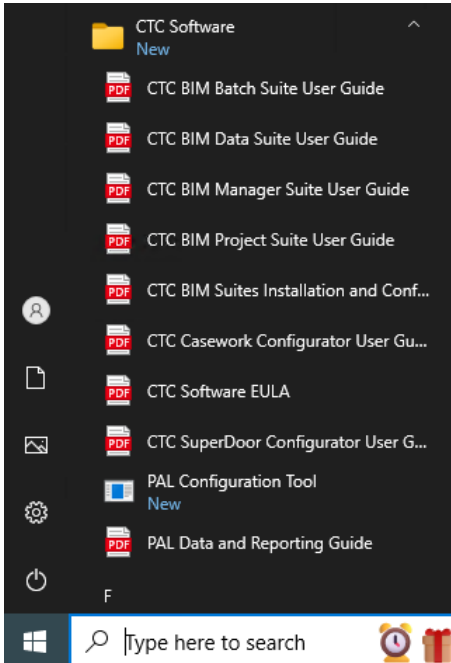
CTC Software
New

PDF CTC BIM Batch Suite User Guide

PDF CTC BIM Data Suite User Guide

PDF CTC BIM Manager Suite User Guide

PDF CTC BIM Project Suite User Guide

PDF CTC BIM Suites Installation and Conf...

PDF CTC Casework Configurator User Gu...

PDF CTC Software EULA

PDF CTC SuperDoor Configurator User G...

PAL Configuration Tool
New

PDF PAL Data and Reporting Guide

F

Type here to search